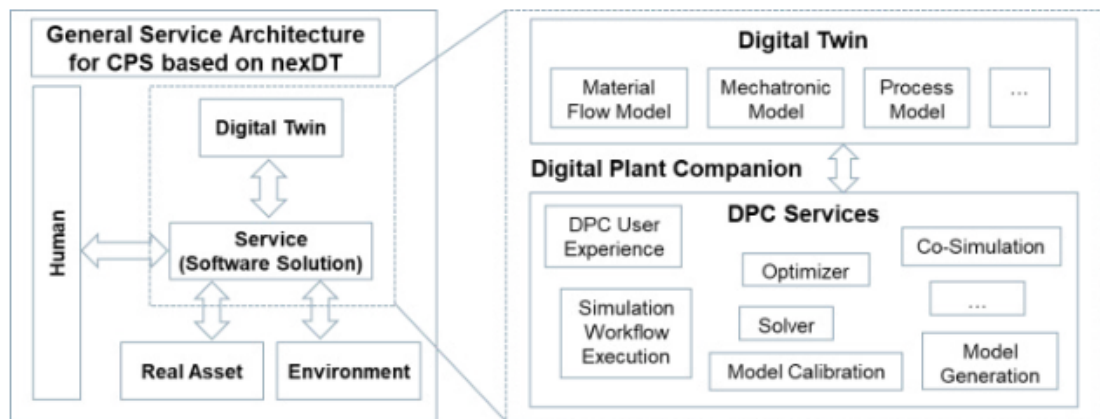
General Service Architecture for CPS based on nexDT

Human

Digital Twin

Service (Software Solution)

Real Asset

Environment

Digital Twin

Material Flow Model

Mechatronic Model

Process Model

...

Digital Plant Companion

DPC Services

DPC User Experience

Co-Simulation

Optimizer

...

Simulation Workflow Execution

Solver

Model Calibration

Model Generation